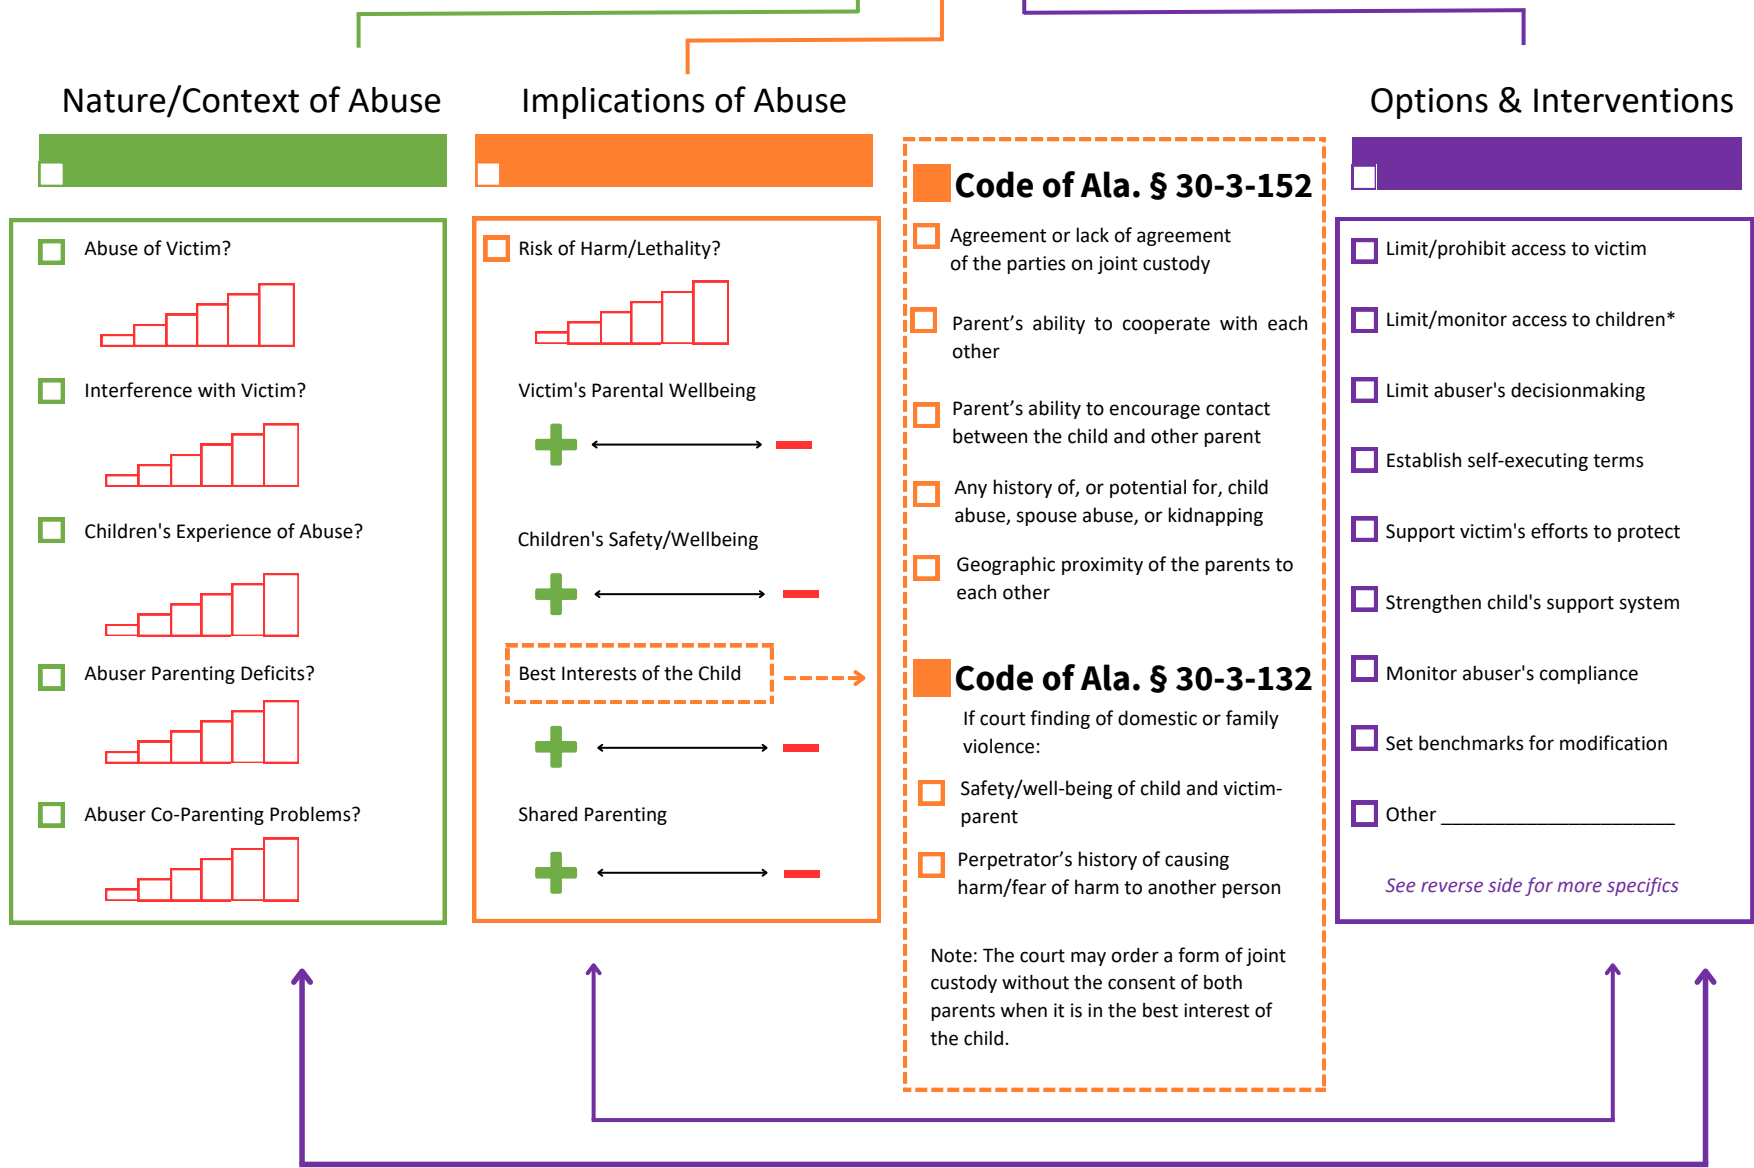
Nature/Context of Abuse

Implications of Abuse

Options & Interventions

Abuse of Victim?

Interference with Victim?

Children's Experience of Abuse?

Abuser Parenting Deficits?

Abuser Co-Parenting Problems?

Risk of Harm/Lethality?

Victim's Parental Wellbeing

Children's Safety/Wellbeing

Best Interests of the Child

Shared Parenting

Code of Ala. § 30-3-152

Agreement or lack of agreement of the parties on joint custody

Parent's ability to cooperate with each other

Parent's ability to encourage contact between the child and other parent

Any history of, or potential for, child abuse, spouse abuse, or kidnapping

Geographic proximity of the parents to each other

Code of Ala. § 30-3-132

If court finding of domestic or family violence:

Safety/well-being of child and victim-parent

Perpetrator's history of causing harm/fear of harm to another person

Note: The court may order a form of joint custody without the consent of both parents when it is in the best interest of the child.

Limit/prohibit access to victim

Limit/monitor access to children*

Limit abuser's decisionmaking

Establish self-executing terms

Support victim's efforts to protect

Strengthen child's support system

Monitor abuser's compliance

Set benchmarks for modification

Other ________________________

See reverse side for more specifics